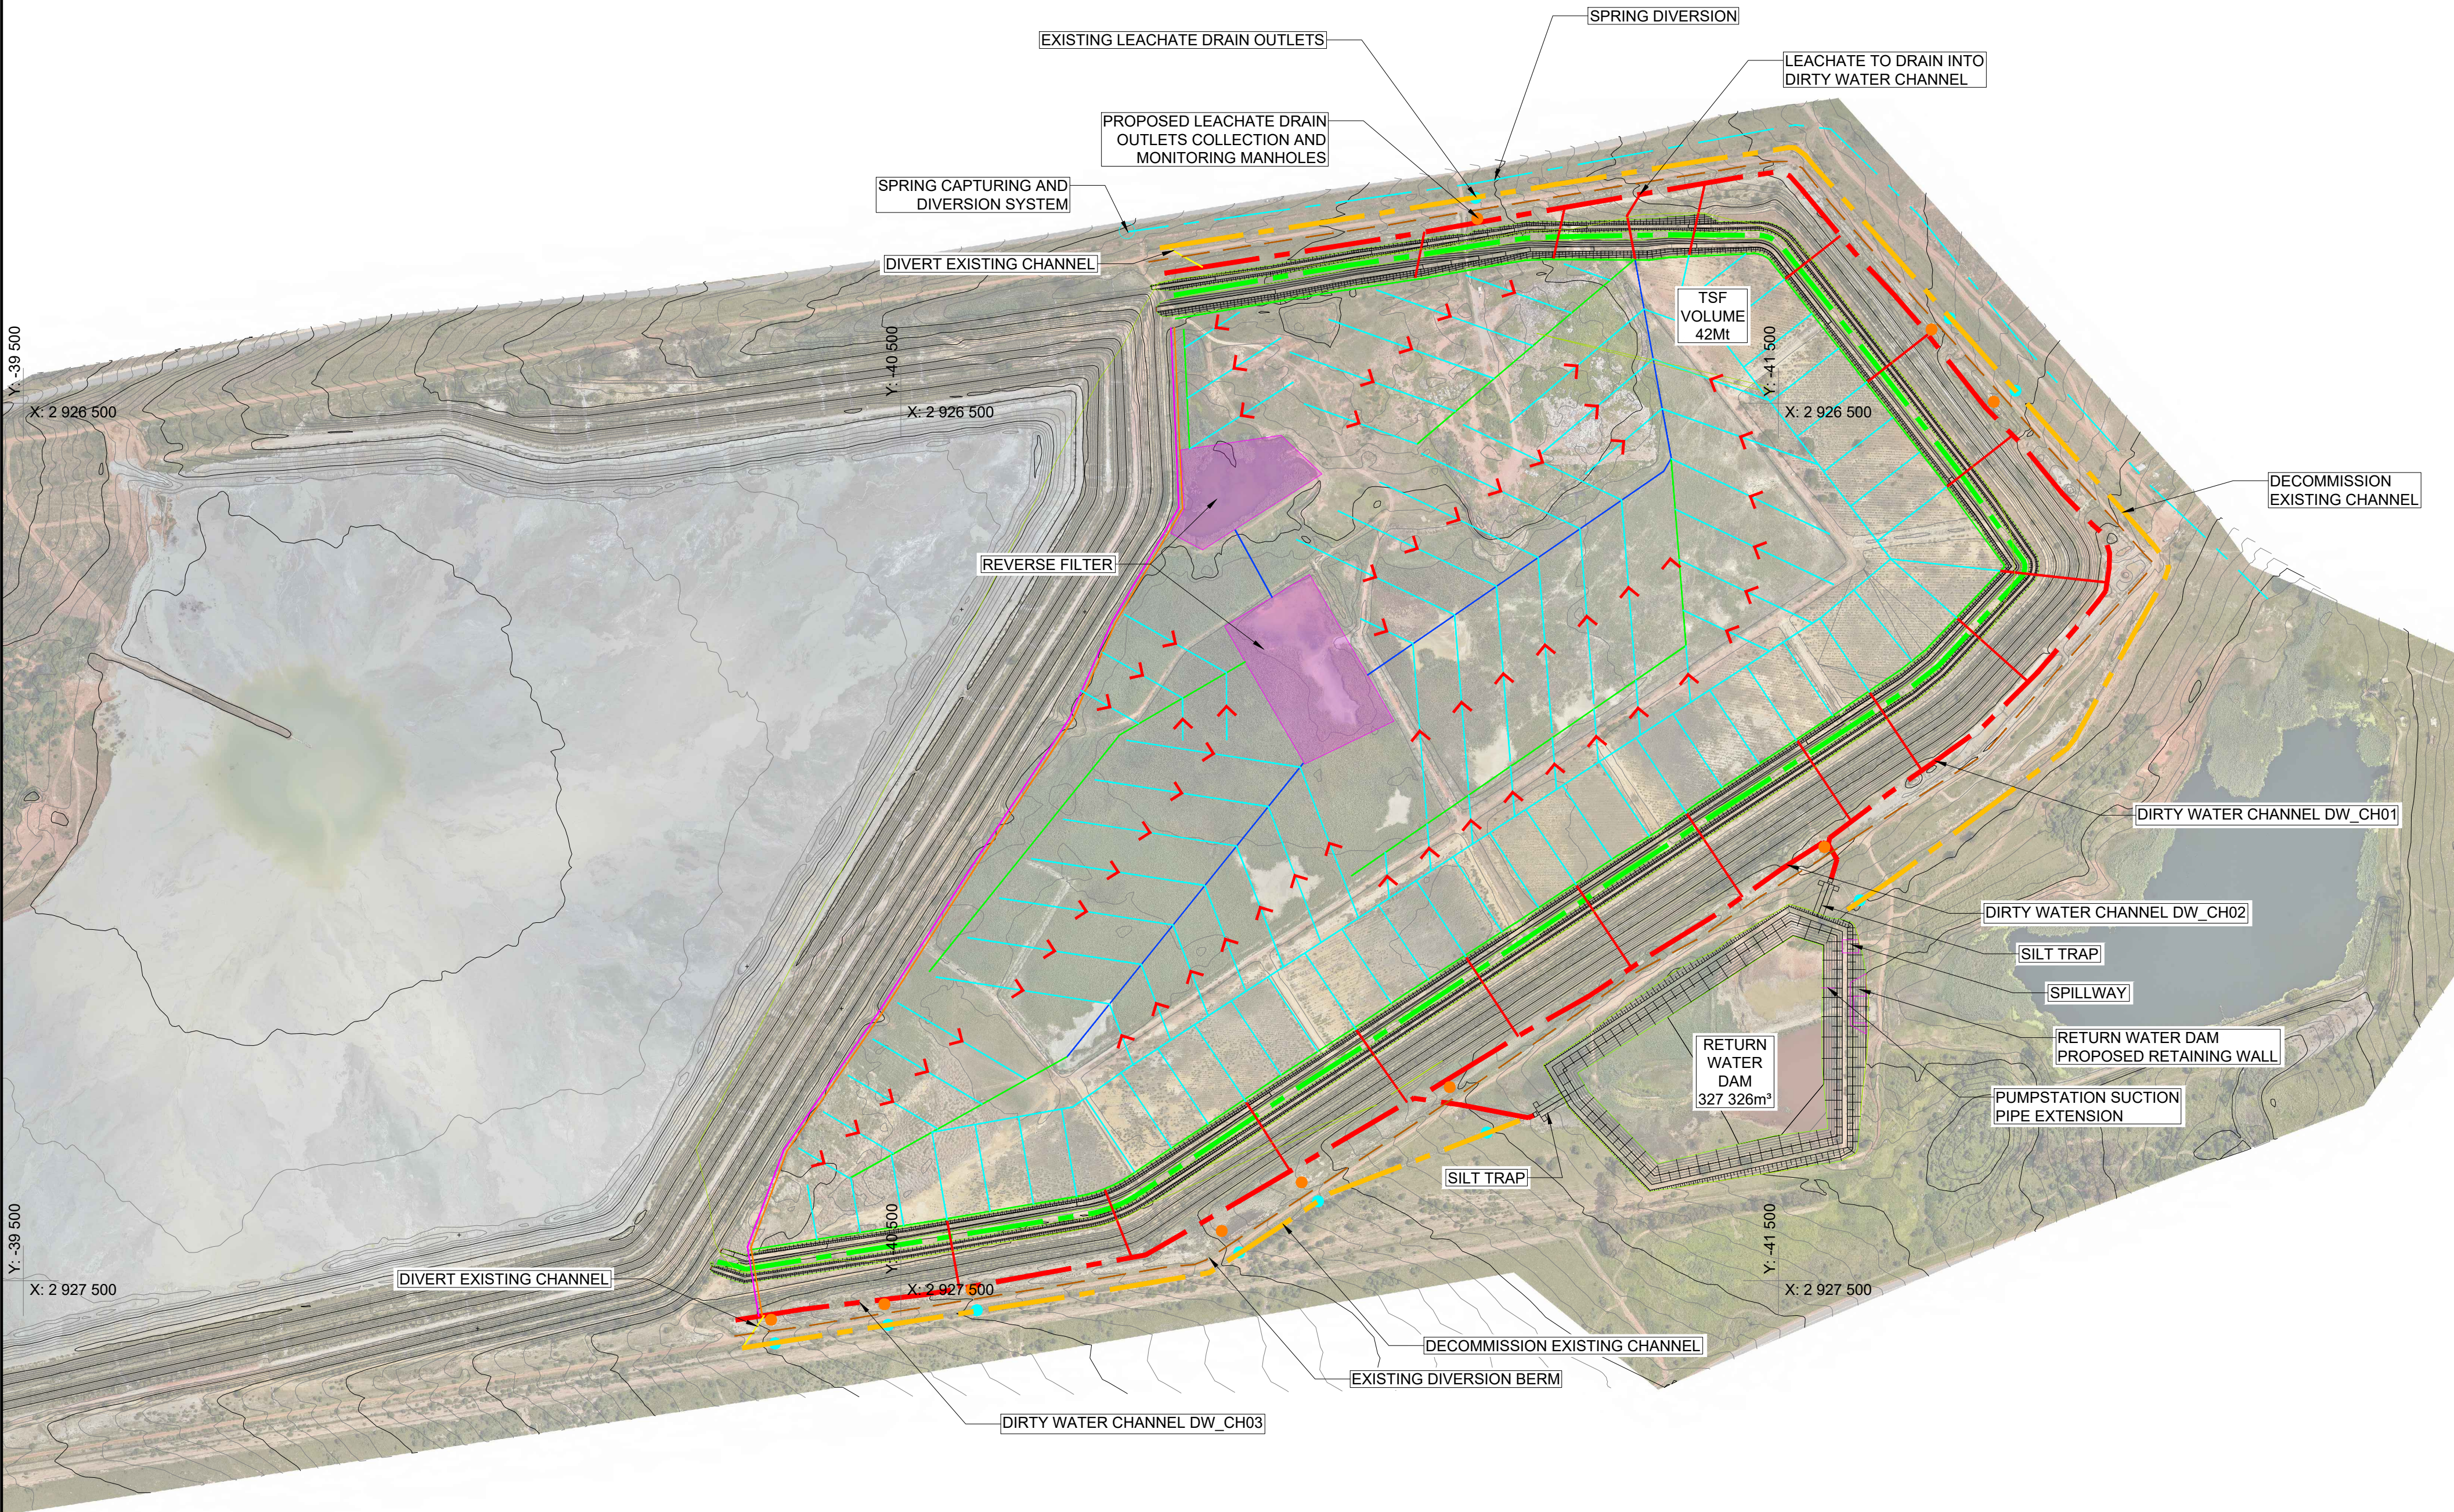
SPRING DIVERSION

EXISTING LEACHATE DRAIN OUTLETS

LEACHATE TO DRAIN INTO DIRTY WATER CHANNEL

PROPOSED LEACHATE DRAIN OUTLETS COLLECTION AND MONITORING MANHOLES

SPRING CAPTURING AND DIVERSION SYSTEM

DIVERT EXISTING CHANNEL

TSF VOLUME 42Mt

Y: -39 500

Y: -40 500

Y: -41 500

X: 2 926 500

X: 2 926 500

X: 2 926 500

DECOMMISSION EXISTING CHANNEL

REVERSE FILTER

DIRTY WATER CHANNEL DW_CH01

DIRTY WATER CHANNEL DW_CH02

SILT TRAP

SPILLWAY

RETURN WATER DAM PROPOSED RETAINING WALL

RETURN WATER DAM 327 326m³

PUMPSTATION SUCTION PIPE EXTENSION

SILT TRAP

Y: -39 500

Y: -40 500

Y: -41 500

X: 2 927 500

DIVERT EXISTING CHANNEL

X: 2 927 500

X: 2 927 500

DECOMMISSION EXISTING CHANNEL

EXISTING DIVERSION BERM

DIRTY WATER CHANNEL DW_CH03